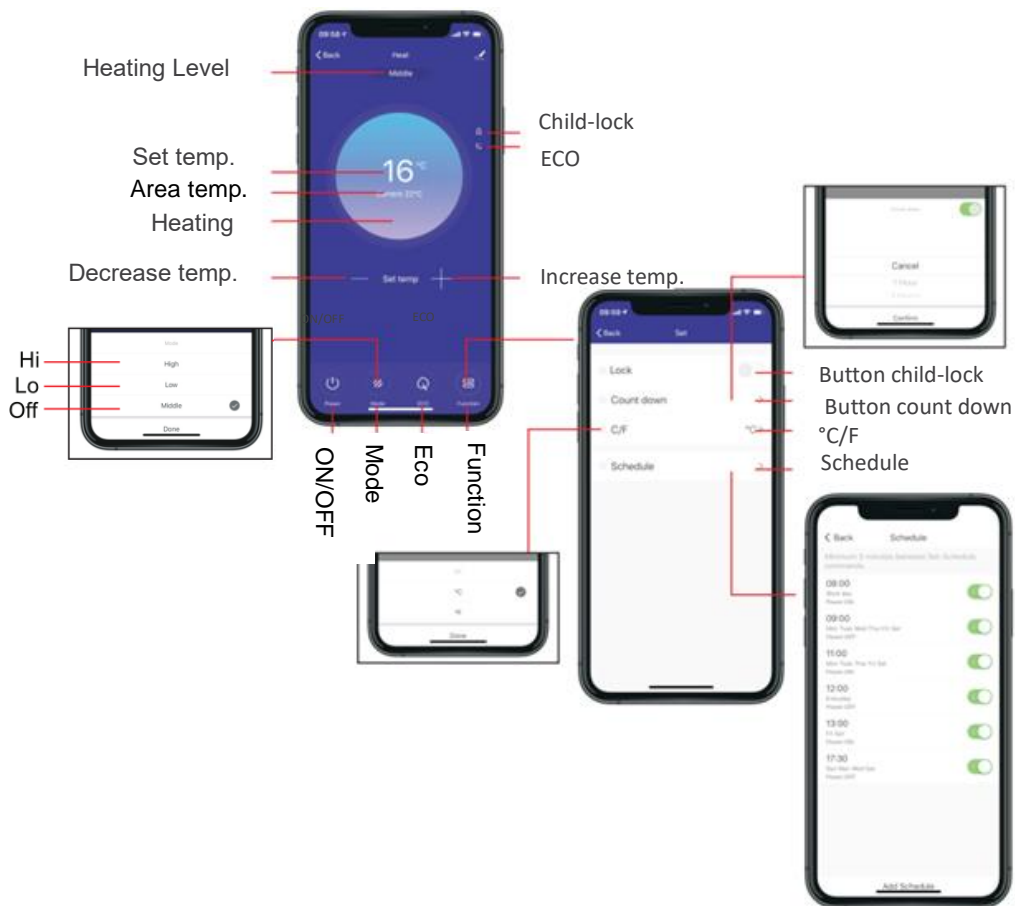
Heating Level

Set temp.

Area temp.

Heating

Decrease temp.

Child-lock

ECO

Increase temp.

Back

Heat

Middle

16°C

Current 22°C

Set temp

ECO

Power

Mode

ECO

Function

Hi

Lo

Off

Mode

High

Low

Middle

Done

ON/OFF

Mode

Eco

Function

Cancel

Confirm

Back

Set

Lock

Count down

C/F

Schedule

°C

Button child-lock

Button count down

°C/F

Schedule

°C

°F

Done

Back

Schedule

Minimum 5 minutes between two Schedule commands.

08:00

Work day

Power ON

09:00

Mon Tues Wed Thu Fri Sat

Power OFF

11:00

Mon Tues Thu Fri Sat

Power ON

12:00

Everyday

Power OFF

13:00

Fri Sat

Power ON

17:30

Sun Mon Wed Sat

Power OFF

Add Schedule